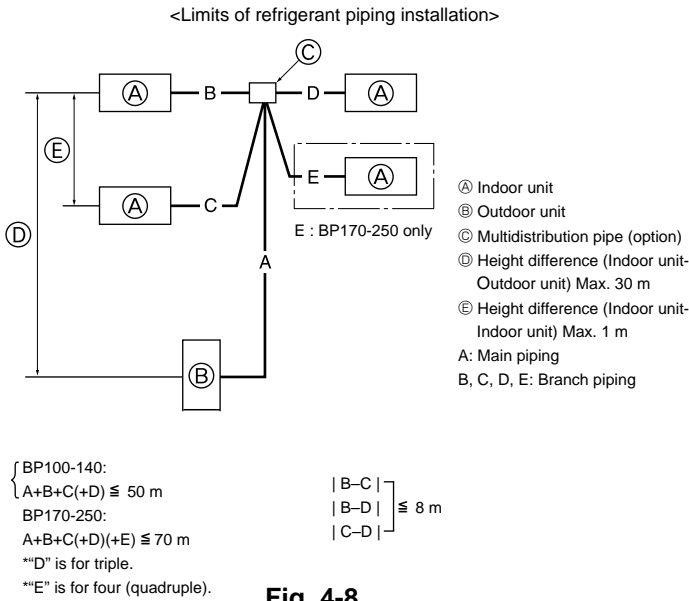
<Limits of refrigerant piping installation>

Ⓒ

Ⓐ B D Ⓐ

Ⓔ

Ⓐ C E Ⓐ

Ⓓ

E : BP170-250 only

A

Ⓑ

Ⓐ Indoor unit
Ⓑ Outdoor unit
Ⓒ Multidistribution pipe (option)
Ⓓ Height difference (Indoor unit-Outdoor unit) Max. 30 m
Ⓔ Height difference (Indoor unit-Indoor unit) Max. 1 m
A: Main piping
B, C, D, E: Branch piping

BP100-140:
A+B+C(+D) ≦ 50 m
BP170-250:
A+B+C(+D)(+E) ≦ 70 m
*"D" is for triple.
*"E" is for four (quadruple).

| B–C |
| B–D | ≦ 8 m
| C–D |

Fig. 4-8